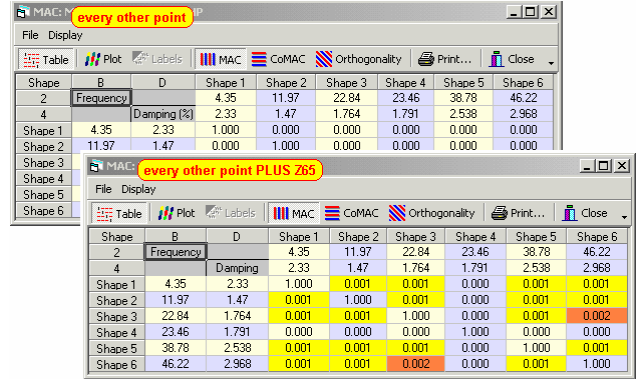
MAC: M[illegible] every other point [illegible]P

File Display

Table Plot Labels MAC CoMAC Orthogonality Print... Close

| Shape | B | D | Shape 1 | Shape 2 | Shape 3 | Shape 4 | Shape 5 | Shape 6 |
|---|---|---|---|---|---|---|---|---|
| 2 | Frequency | | 4.35 | 11.97 | 22.84 | 23.46 | 38.78 | 46.22 |
| 4 | | Damping (%) | 2.33 | 1.47 | 1.764 | 1.791 | 2.538 | 2.968 |
| Shape 1 | 4.35 | 2.33 | 1.000 | 0.000 | 0.000 | 0.000 | 0.000 | 0.000 |
| Shape 2 | 11.97 | 1.47 | 0.000 | 1.000 | 0.000 | 0.000 | 0.000 | 0.000 |
| Shape 3 | | | | | | | | |
| Shape 4 | | | | | | | | |
| Shape 5 | | | | | | | | |
| Shape 6 | | | | | | | | |

MAC: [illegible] every other point PLUS Z65

File Display

Table Plot Labels MAC CoMAC Orthogonality Print... Close

| Shape | B | D | Shape 1 | Shape 2 | Shape 3 | Shape 4 | Shape 5 | Shape 6 |
|---|---|---|---|---|---|---|---|---|
| 2 | Frequency | | 4.35 | 11.97 | 22.84 | 23.46 | 38.78 | 46.22 |
| 4 | | Damping | 2.33 | 1.47 | 1.764 | 1.791 | 2.538 | 2.968 |
| Shape 1 | 4.35 | 2.33 | 1.000 | 0.001 | 0.001 | 0.000 | 0.001 | 0.001 |
| Shape 2 | 11.97 | 1.47 | 0.001 | 1.000 | 0.001 | 0.000 | 0.001 | 0.001 |
| Shape 3 | 22.84 | 1.764 | 0.001 | 0.001 | 1.000 | 0.000 | 0.001 | 0.002 |
| Shape 4 | 23.46 | 1.791 | 0.000 | 0.000 | 0.000 | 1.000 | 0.000 | 0.000 |
| Shape 5 | 38.78 | 2.538 | 0.001 | 0.001 | 0.001 | 0.000 | 1.000 | 0.001 |
| Shape 6 | 46.22 | 2.968 | 0.001 | 0.001 | 0.002 | 0.000 | 0.001 | 1.000 |